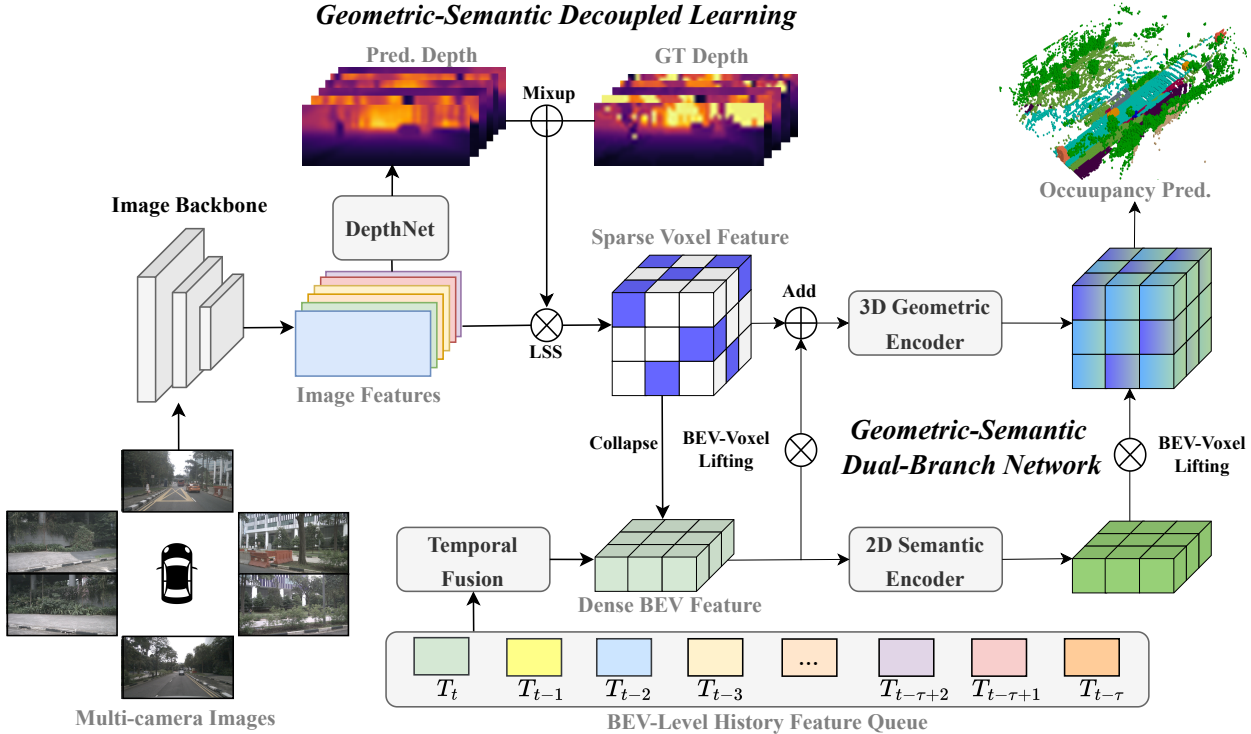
Geometric-Semantic Decoupled Learning

Pred. Depth

Mixup

GT Depth

Occupancy Pred.

Image Backbone

DepthNet

Sparse Voxel Feature

Add

3D Geometric Encoder

Image Features

LSS

Collapse

BEV-Voxel Lifting

Geometric-Semantic Dual-Branch Network

BEV-Voxel Lifting

Temporal Fusion

Dense BEV Feature

2D Semantic Encoder

$T_t$ $T_{t-1}$ $T_{t-2}$ $T_{t-3}$ ... $T_{t-\tau+2}$ $T_{t-\tau+1}$ $T_{t-\tau}$

BEV-Level History Feature Queue

Multi-camera Images